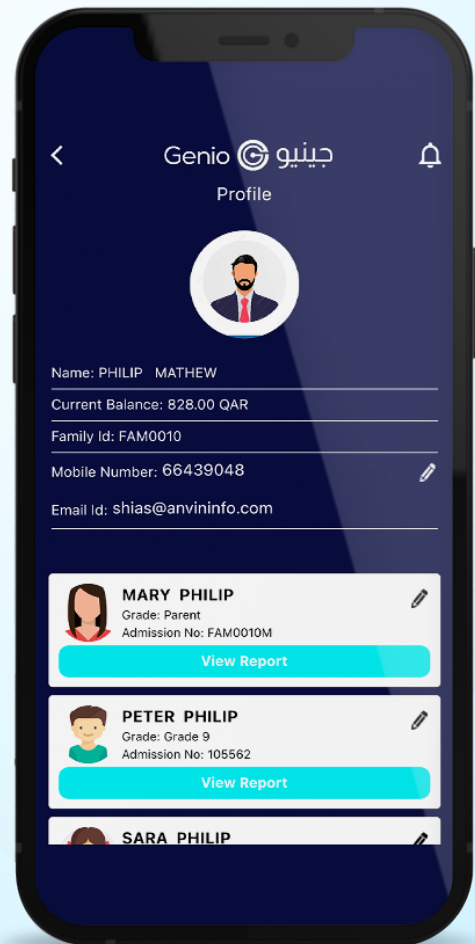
Genio جينيو

Profile

Name: PHILIP MATHEW

Current Balance: 828.00 QAR

Family Id: FAM0010

Mobile Number: 66439048

Email Id: shias@anvininfo.com

MARY PHILIP
Grade: Parent
Admission No: FAM0010M
View Report

PETER PHILIP
Grade: Grade 9
Admission No: 105562
View Report

SARA PHILIP